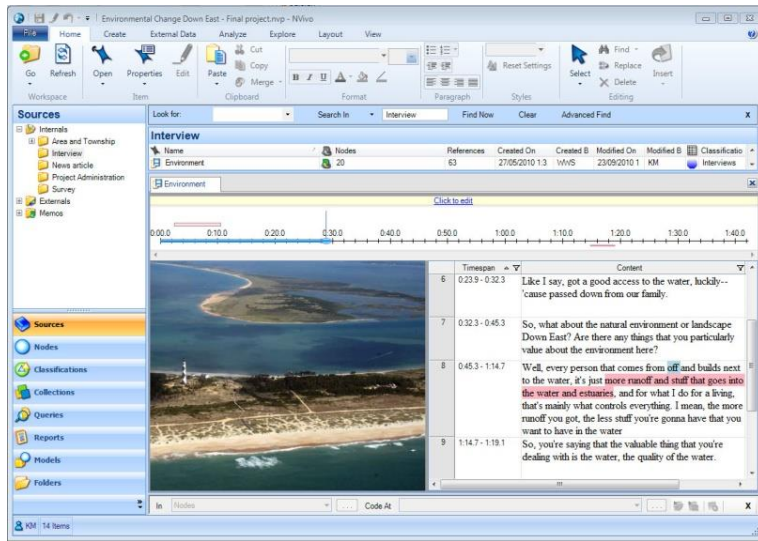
Environmental Change Down East - Final project.nvp - NVivo

File Home Create External Data Analyze Explore Layout View

Go Refresh Open Properties Edit Paste Cut Copy Merge Reset Settings Select Find Replace Delete Insert

Workspace Item Clipboard Format Paragraph Styles Editing

Sources

Internals
Area and Township
Interview
News article
Project Administration
Survey
Externals
Memos

Sources
Nodes
Classifications
Collections
Queries
Reports
Models
Folders

KM 14 Items

Look for: Search In Interview Find Now Clear Advanced Find

Interview

| Name | Nodes | References | Created On | Created B | Modified On | Modified B | Classificatio |
|---|---|---|---|---|---|---|---|
| Environment | 20 | 63 | 27/05/2010 1:3 | WWS | 23/09/2010 1 | KM | Interviews |

Environment

Click to edit

0:00.0 0:10.0 0:20.0 0:30.0 0:40.0 0:50.0 1:00.0 1:10.0 1:20.0 1:30.0 1:40.0

| | Timespan | Content |
|---|---|---|
| 6 | 0:23.9 - 0:32.3 | Like I say, got a good access to the water, luckily--'cause passed down from our family. |
| 7 | 0:32.3 - 0:45.3 | So, what about the natural environment or landscape Down East? Are there any things that you particularly value about the environment here? |
| 8 | 0:45.3 - 1:14.7 | Well, every person that comes from off and builds next to the water, it's just more runoff and stuff that goes into the water and estuaries, and for what I do for a living, that's mainly what controls everything. I mean, the more runoff you got, the less stuff you're gonna have that you want to have in the water |
| 9 | 1:14.7 - 1:19.1 | So, you're saying that the valuable thing that you're dealing with is the water, the quality of the water. |

In Nodes Code At